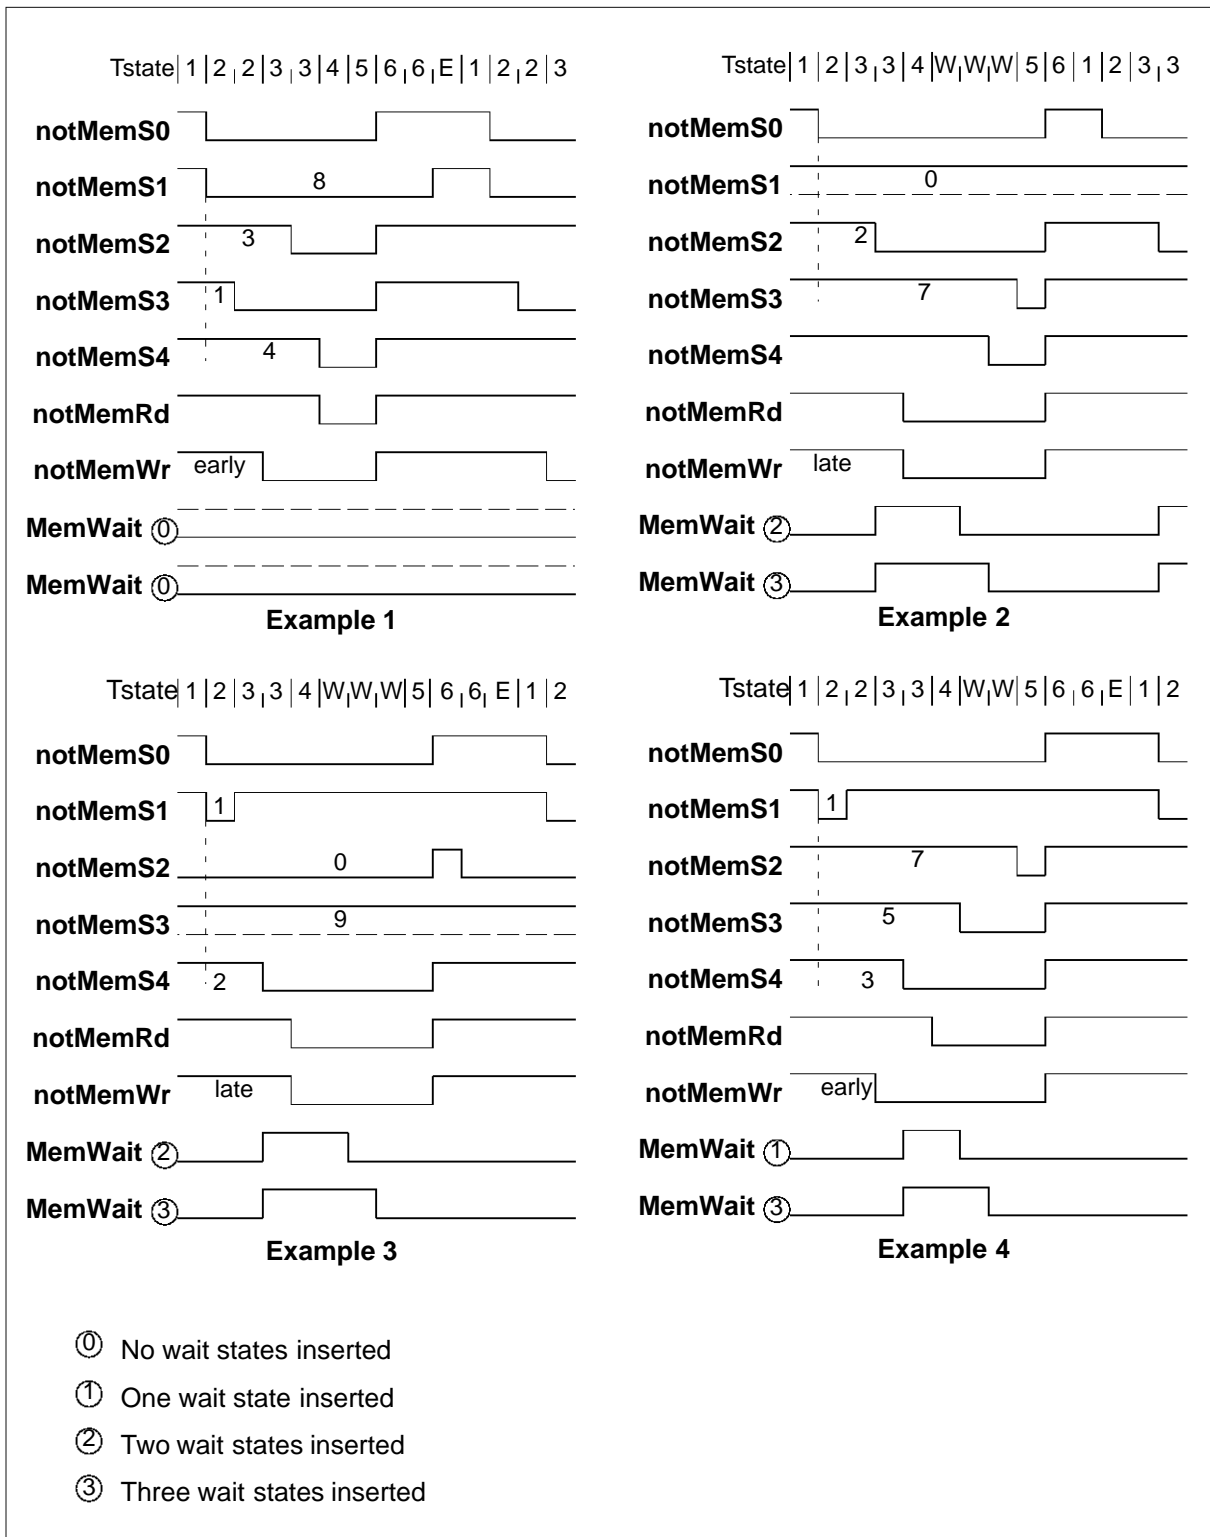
Tstate | 1 | 2 | 2 | 3 | 3 | 4 | 5 | 6 | 6 | E | 1 | 2 | 2 | 3

notMemS0
notMemS1 8
notMemS2 3
notMemS3 1
notMemS4 4
notMemRd
notMemWr early
MemWait ⓪
MemWait ⓪

Example 1

Tstate | 1 | 2 | 3 | 3 | 4 | W | W | W | 5 | 6 | 1 | 2 | 3 | 3

notMemS0
notMemS1 0
notMemS2 2
notMemS3 7
notMemS4
notMemRd
notMemWr late
MemWait ②
MemWait ③

Example 2

Tstate | 1 | 2 | 3 | 3 | 4 | W | W | W | 5 | 6 | 6 | E | 1 | 2

notMemS0
notMemS1 1
notMemS2 0
notMemS3 9
notMemS4 2
notMemRd
notMemWr late
MemWait ②
MemWait ③

Example 3

Tstate | 1 | 2 | 2 | 3 | 3 | 4 | W | W | 5 | 6 | 6 | E | 1 | 2

notMemS0
notMemS1 1
notMemS2 7
notMemS3 5
notMemS4 3
notMemRd
notMemWr early
MemWait ①
MemWait ③

Example 4

⓪ No wait states inserted
① One wait state inserted
② Two wait states inserted
③ Three wait states inserted